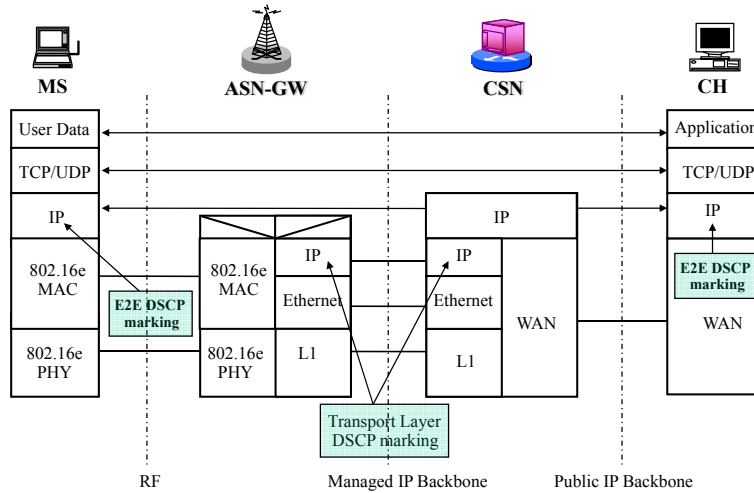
MS

ASN-GW

CSN

CH

User Data

Application

TCP/UDP

TCP/UDP

IP

IP

IP

802.16e MAC

802.16e MAC

IP

IP

E2E DSCP marking

E2E DSCP marking

Ethernet

Ethernet

WAN

WAN

802.16e PHY

802.16e PHY

L1

L1

Transport Layer DSCP marking

RF

Managed IP Backbone

Public IP Backbone